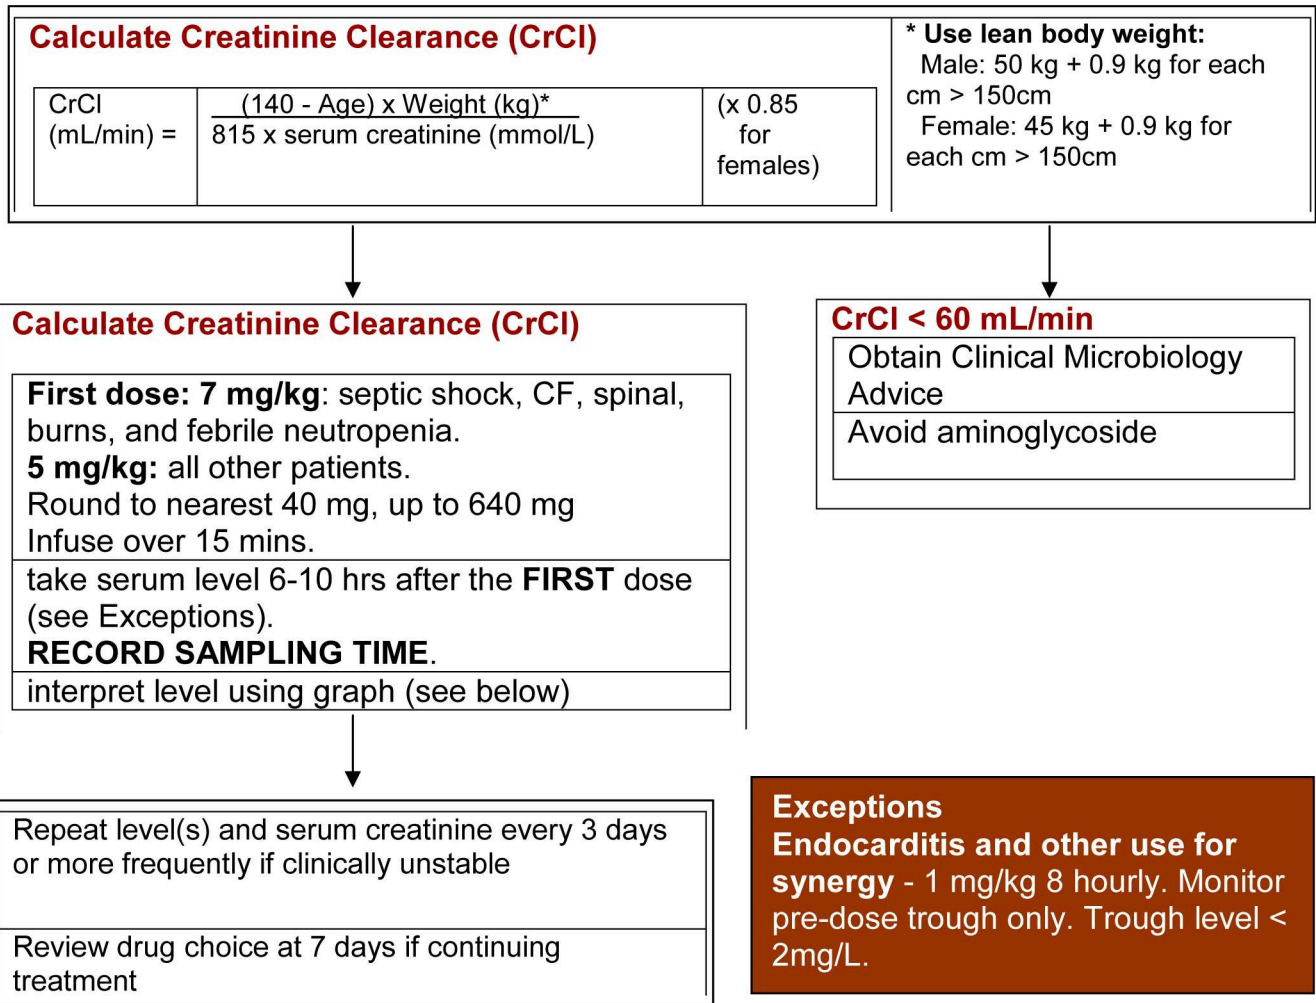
Calculate Creatinine Clearance (CrCl)

| CrCl (mL/min) = | $\frac{(140 - Age) \times Weight (kg)*}{815 \times serum\ creatinine\ (mmol/L)}$ | (x 0.85 for females) |
|---|---|---|

* Use lean body weight:
Male: 50 kg + 0.9 kg for each cm > 150cm
Female: 45 kg + 0.9 kg for each cm > 150cm

Calculate Creatinine Clearance (CrCl)

First dose: 7 mg/kg: septic shock, CF, spinal, burns, and febrile neutropenia.
5 mg/kg: all other patients.
Round to nearest 40 mg, up to 640 mg
Infuse over 15 mins.

take serum level 6-10 hrs after the FIRST dose (see Exceptions).
RECORD SAMPLING TIME.

interpret level using graph (see below)

CrCl < 60 mL/min

Obtain Clinical Microbiology Advice

Avoid aminoglycoside

Repeat level(s) and serum creatinine every 3 days or more frequently if clinically unstable

Review drug choice at 7 days if continuing treatment

Exceptions
Endocarditis and other use for synergy - 1 mg/kg 8 hourly. Monitor pre-dose trough only. Trough level < 2mg/L.